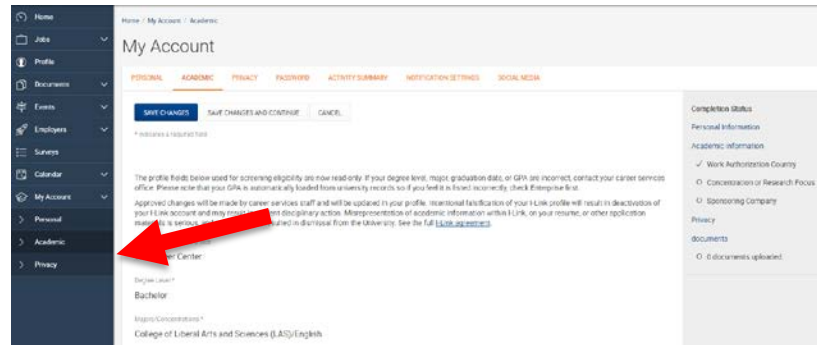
Home
Jobs
Profile
Documents
Events
Employers
Surveys
Calendar
My Account
Personal
Academic
Privacy

Home / My Account / Academic

My Account

PERSONAL ACADEMIC PRIVACY PASSWORD ACTIVITY SUMMARY NOTIFICATION SETTINGS SOCIAL MEDIA

SAVE CHANGES SAVE CHANGES AND CONTINUE CANCEL

* indicates a required field

The profile fields below used for screening eligibility are now read-only. If your degree level, major, graduation date, or GPA are incorrect, contact your career services office. Please note that your GPA is automatically loaded from university records so if you feel it is listed incorrectly, check Enterprise first.

Approved changes will be made by career services staff and will be updated in your profile. Intentional falsification of your I-Link profile will result in deactivation of your I-Link account and may result in student disciplinary action. Misrepresentation of academic information within I-Link, on your resume, or other application materials is serious, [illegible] resulted in dismissal from the University. See the full I-Link agreement.

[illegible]er Center

Degree Level *
Bachelor

Majors/Concentrations *
College of Liberal Arts and Sciences (LAS)/English

Completion Status
Personal Information
Academic Information
✓ Work Authorization Country
○ Concentration or Research Focus
○ Sponsoring Company
Privacy
documents
○ 0 documents uploaded